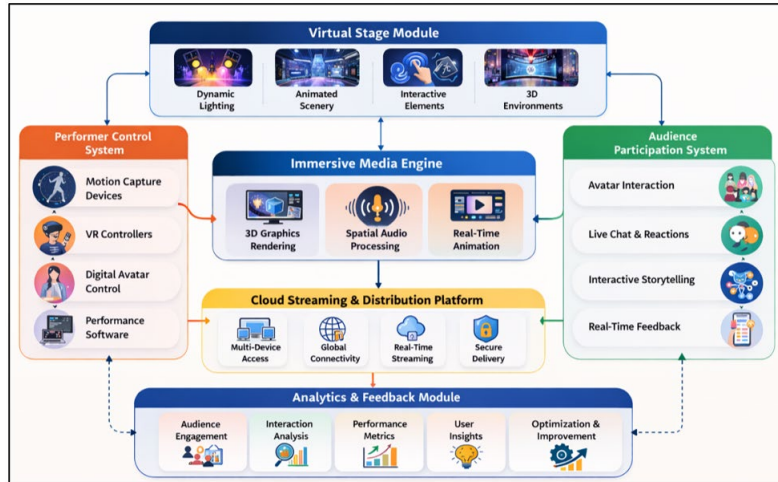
Virtual Stage Module

Dynamic Lighting

Animated Scenery

Interactive Elements

3D Environments

Performer Control System

Motion Capture Devices

VR Controllers

Digital Avatar Control

Performance Software

Immersive Media Engine

3D Graphics Rendering

Spatial Audio Processing

Real-Time Animation

Audience Participation System

Avatar Interaction

Live Chat & Reactions

Interactive Storytelling

Real-Time Feedback

Cloud Streaming & Distribution Platform

Multi-Device Access

Global Connectivity

Real-Time Streaming

Secure Delivery

Analytics & Feedback Module

Audience Engagement

Interaction Analysis

Performance Metrics

User Insights

Optimization & Improvement